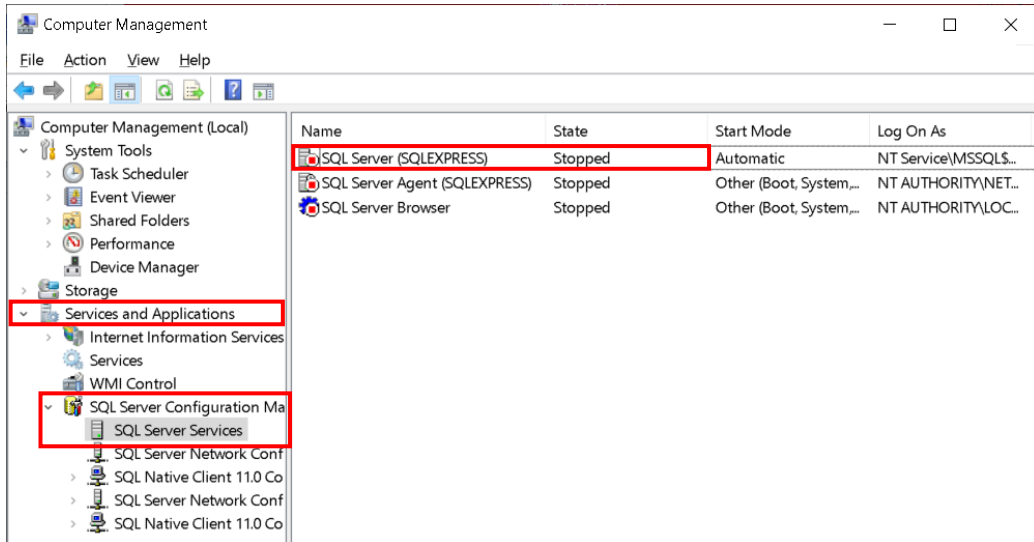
Computer Management

File Action View Help

Computer Management (Local)
System Tools
Task Scheduler
Event Viewer
Shared Folders
Performance
Device Manager
Storage
Services and Applications
Internet Information Services
Services
WMI Control
SQL Server Configuration Ma
SQL Server Services
SQL Server Network Conf
SQL Native Client 11.0 Co
SQL Server Network Conf
SQL Native Client 11.0 Co

| Name | State | Start Mode | Log On As |
|---|---|---|---|
| SQL Server (SQLEXPRESS) | Stopped | Automatic | NT Service\MSSQL$... |
| SQL Server Agent (SQLEXPRESS) | Stopped | Other (Boot, System,... | NT AUTHORITY\NET... |
| SQL Server Browser | Stopped | Other (Boot, System,... | NT AUTHORITY\LOC... |